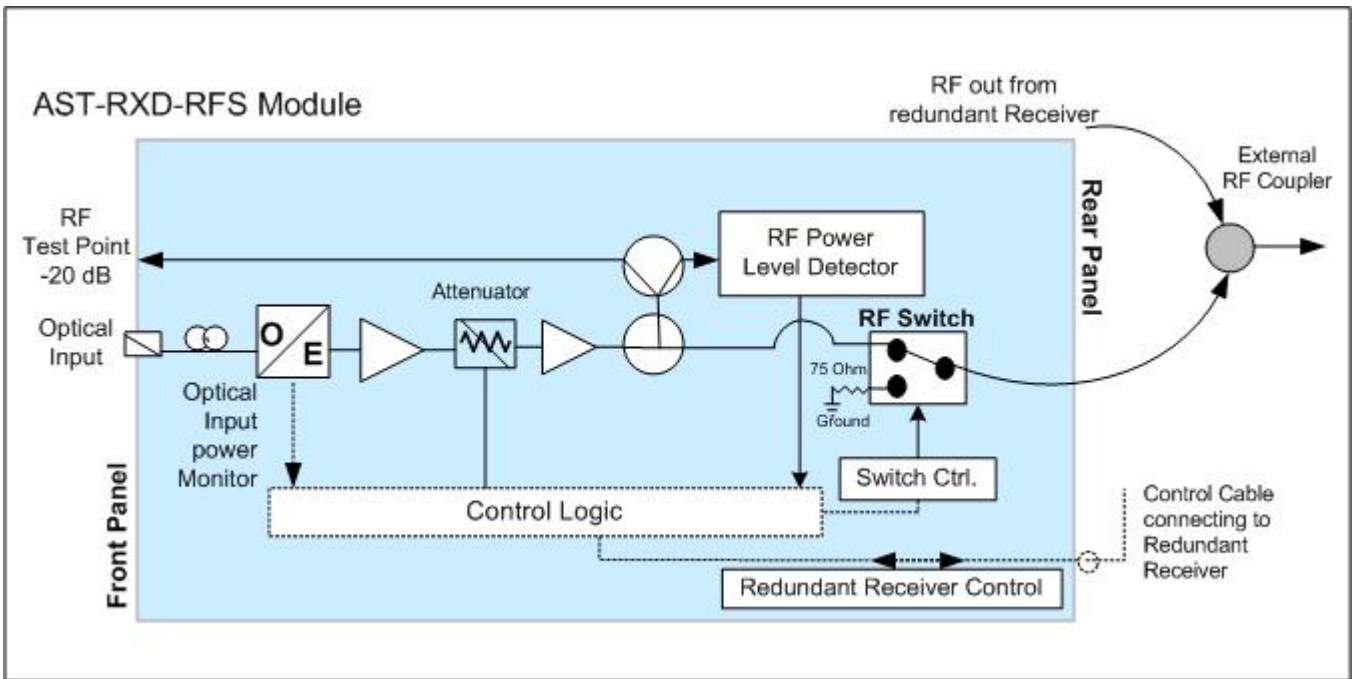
AST-RXD-RFS Module

RF out from redundant Receiver

External RF Coupler

Rear Panel

RF Test Point -20 dB

RF Power Level Detector

Attenuator

Optical Input

O

E

RF Switch

75 Ohm

Gfound

Optical Input power Monitor

Switch Ctrl.

Front Panel

Control Logic

Control Cable connecting to Redundant Receiver

Redundant Receiver Control